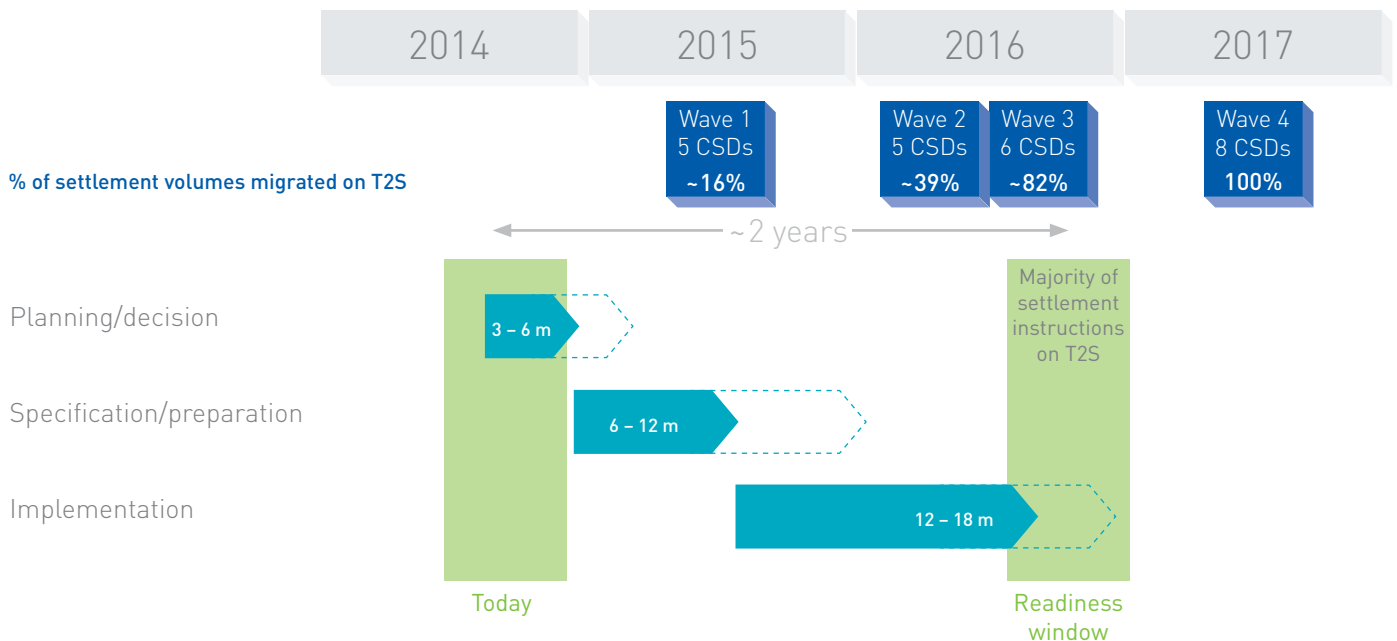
2014 2015 2016 2017

Wave 1
5 CSDs
~16%

Wave 2
5 CSDs
~39%

Wave 3
6 CSDs
~82%

Wave 4
8 CSDs
100%

% of settlement volumes migrated on T2S

~2 years

Majority of settlement instructions on T2S

Planning/decision
3 – 6 m

Specification/preparation
6 – 12 m

Implementation
12 – 18 m

Today

Readiness window